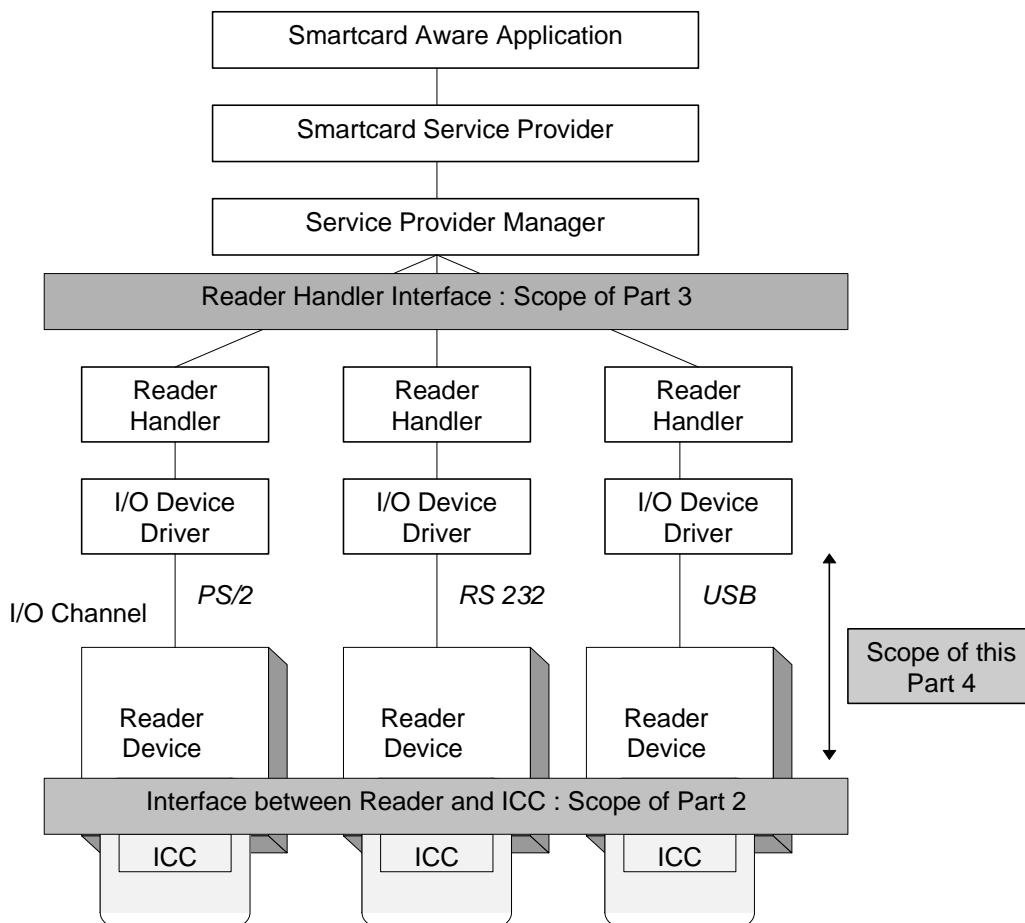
Smartcard Aware Application

Smartcard Service Provider

Service Provider Manager

Reader Handler Interface : Scope of Part 3

Reader Handler

Reader Handler

Reader Handler

I/O Device Driver

I/O Device Driver

I/O Device Driver

I/O Channel

PS/2

RS 232

USB

Scope of this Part 4

Reader Device

Reader Device

Reader Device

Interface between Reader and ICC : Scope of Part 2

ICC

ICC

ICC